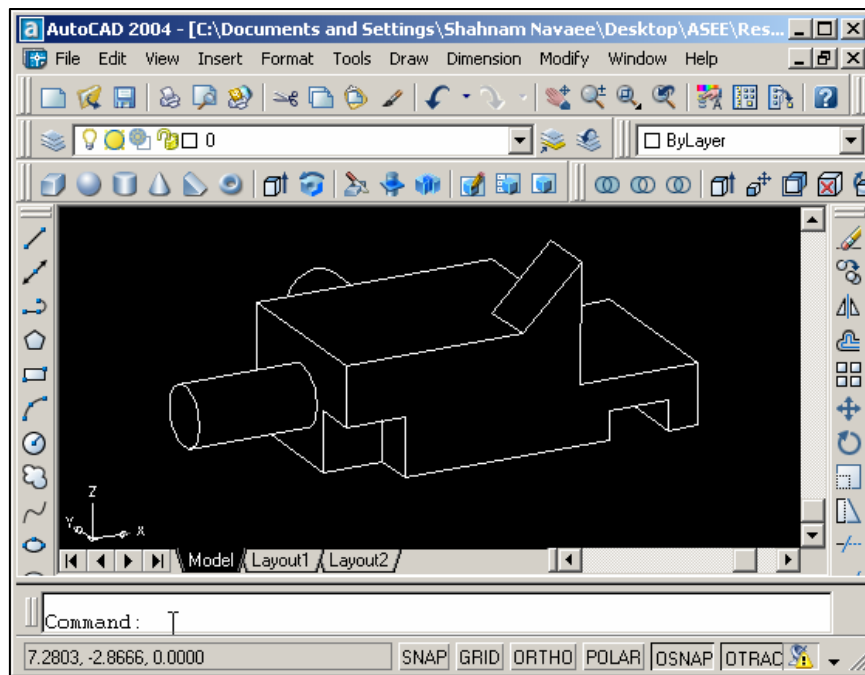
AutoCAD 2004 - [C:\Documents and Settings\Shahnam Navaee\Desktop\ASEE\Res...

File Edit View Insert Format Tools Draw Dimension Modify Window Help

0

ByLayer

Z
Y
X

Model Layout1 Layout2

Command:

7.2803, -2.8666, 0.0000 SNAP GRID ORTHO POLAR OSNAP OTRAC